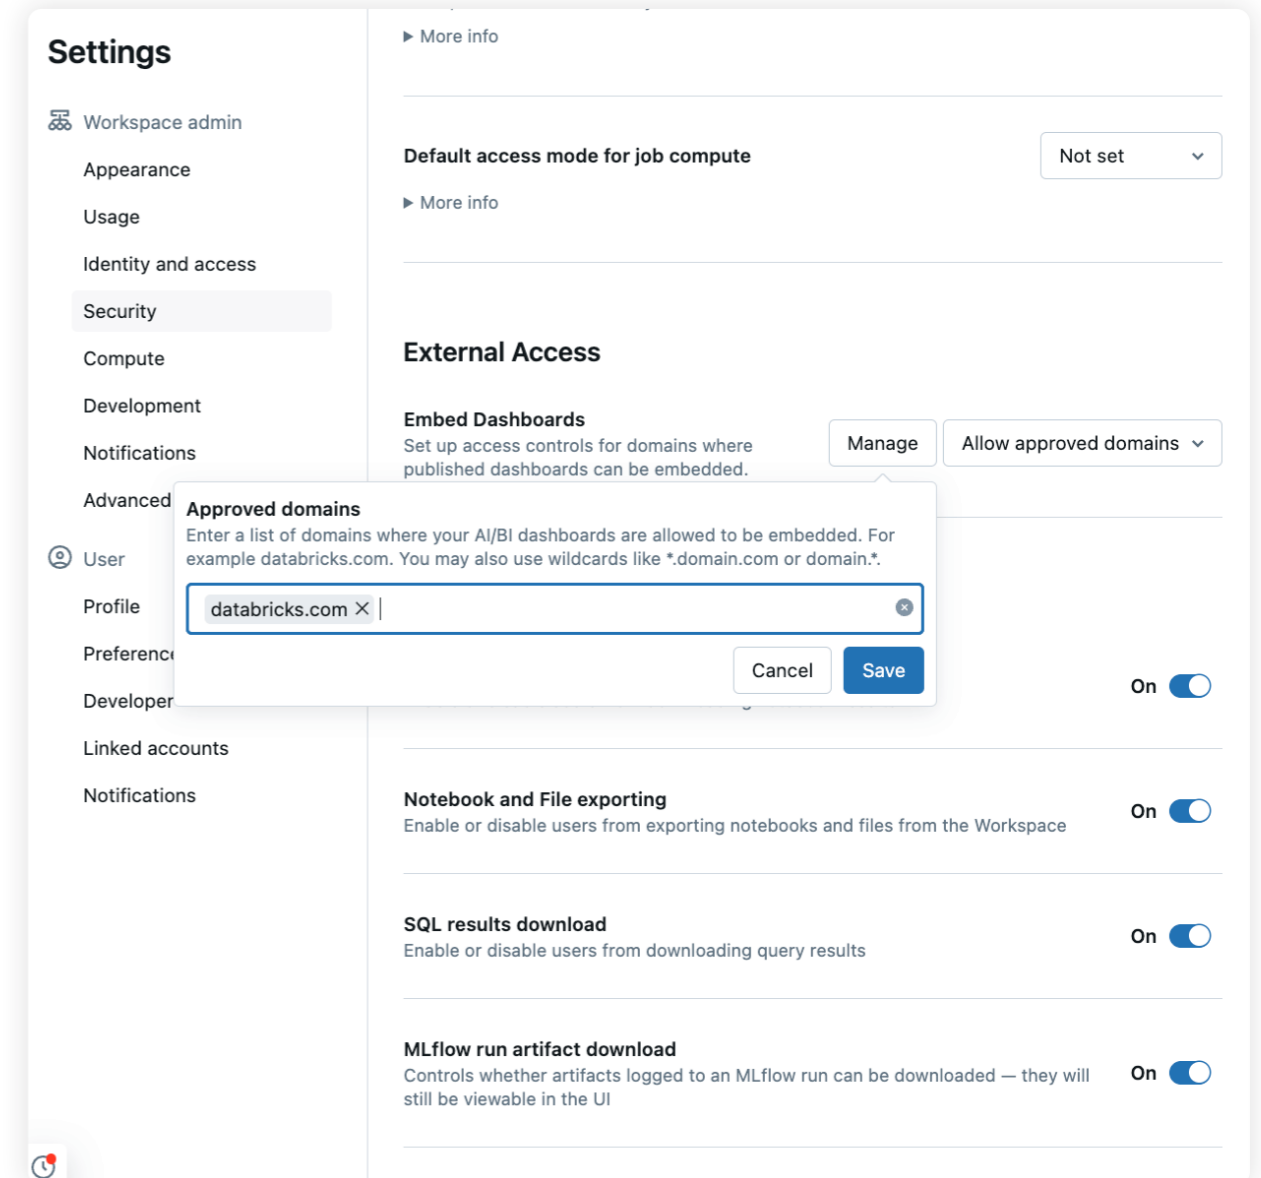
Settings

Workspace admin

Appearance

Usage

Identity and access

Security

Compute

Development

Notifications

Advanced

User

Profile

Preferenc

Developer

Linked accounts

Notifications

▶ More info

Default access mode for job compute

Not set

▶ More info

External Access

Embed Dashboards

Set up access controls for domains where published dashboards can be embedded.

Manage

Allow approved domains

Approved domains

Enter a list of domains where your AI/BI dashboards are allowed to be embedded. For example databricks.com. You may also use wildcards like *.domain.com or domain.*.

databricks.com

Cancel

Save

On

Notebook and File exporting

Enable or disable users from exporting notebooks and files from the Workspace

On

SQL results download

Enable or disable users from downloading query results

On

MLflow run artifact download

Controls whether artifacts logged to an MLflow run can be downloaded — they will still be viewable in the UI

On